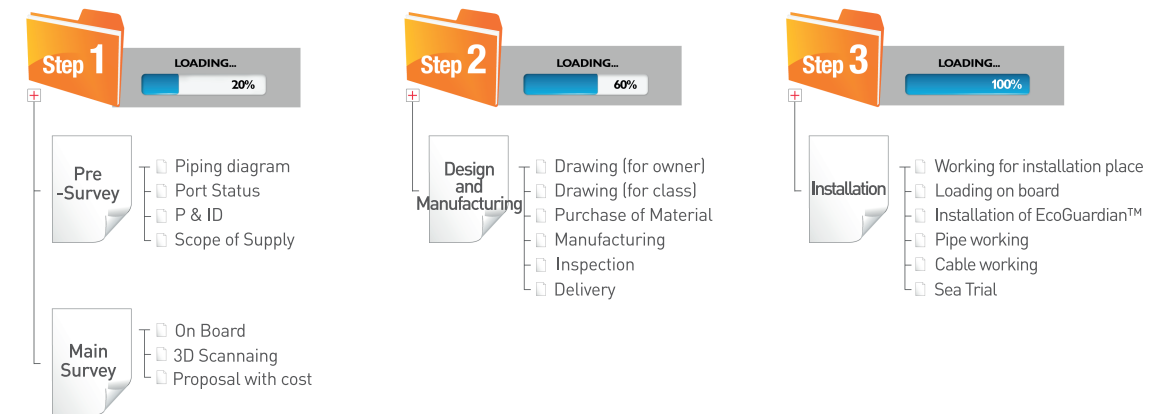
Step 1
LOADING...
20%

Pre-Survey
Piping diagram
Port Status
P & ID
Scope of Supply

Main Survey
On Board
3D Scannaing
Proposal with cost

Step 2
LOADING...
60%

Design and Manufacturing
Drawing (for owner)
Drawing (for class)
Purchase of Material
Manufacturing
Inspection
Delivery

Step 3
LOADING...
100%

Installation
Working for installation place
Loading on board
Installation of EcoGuardian™
Pipe working
Cable working
Sea Trial